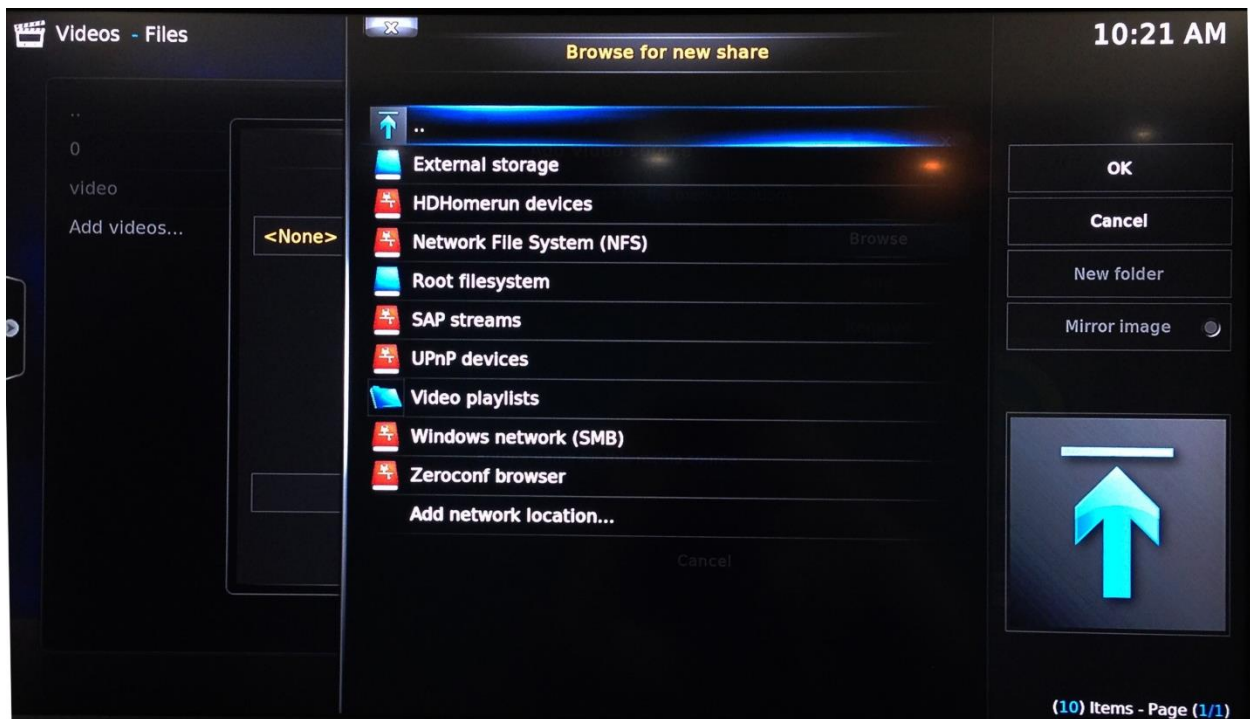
Videos - Files

..
0
video
Add videos...

<None>

Browse

Cancel

Browse for new share

..
External storage
HDHomerun devices
Network File System (NFS)
Root filesystem
SAP streams
UPnP devices
Video playlists
Windows network (SMB)
Zeroconf browser
Add network location...

10:21 AM

OK
Cancel
New folder
Mirror image

(10) Items - Page (1/1)